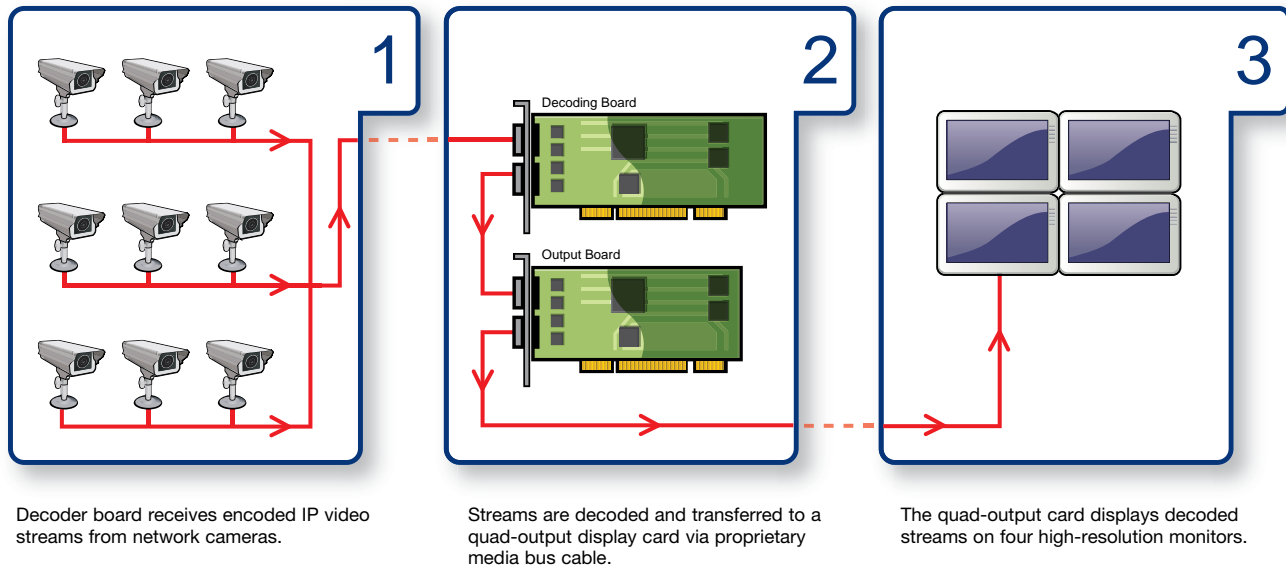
1

2

Decoding Board

Output Board

3

Decoder board receives encoded IP video streams from network cameras.

Streams are decoded and transferred to a quad-output display card via proprietary media bus cable.

The quad-output card displays decoded streams on four high-resolution monitors.